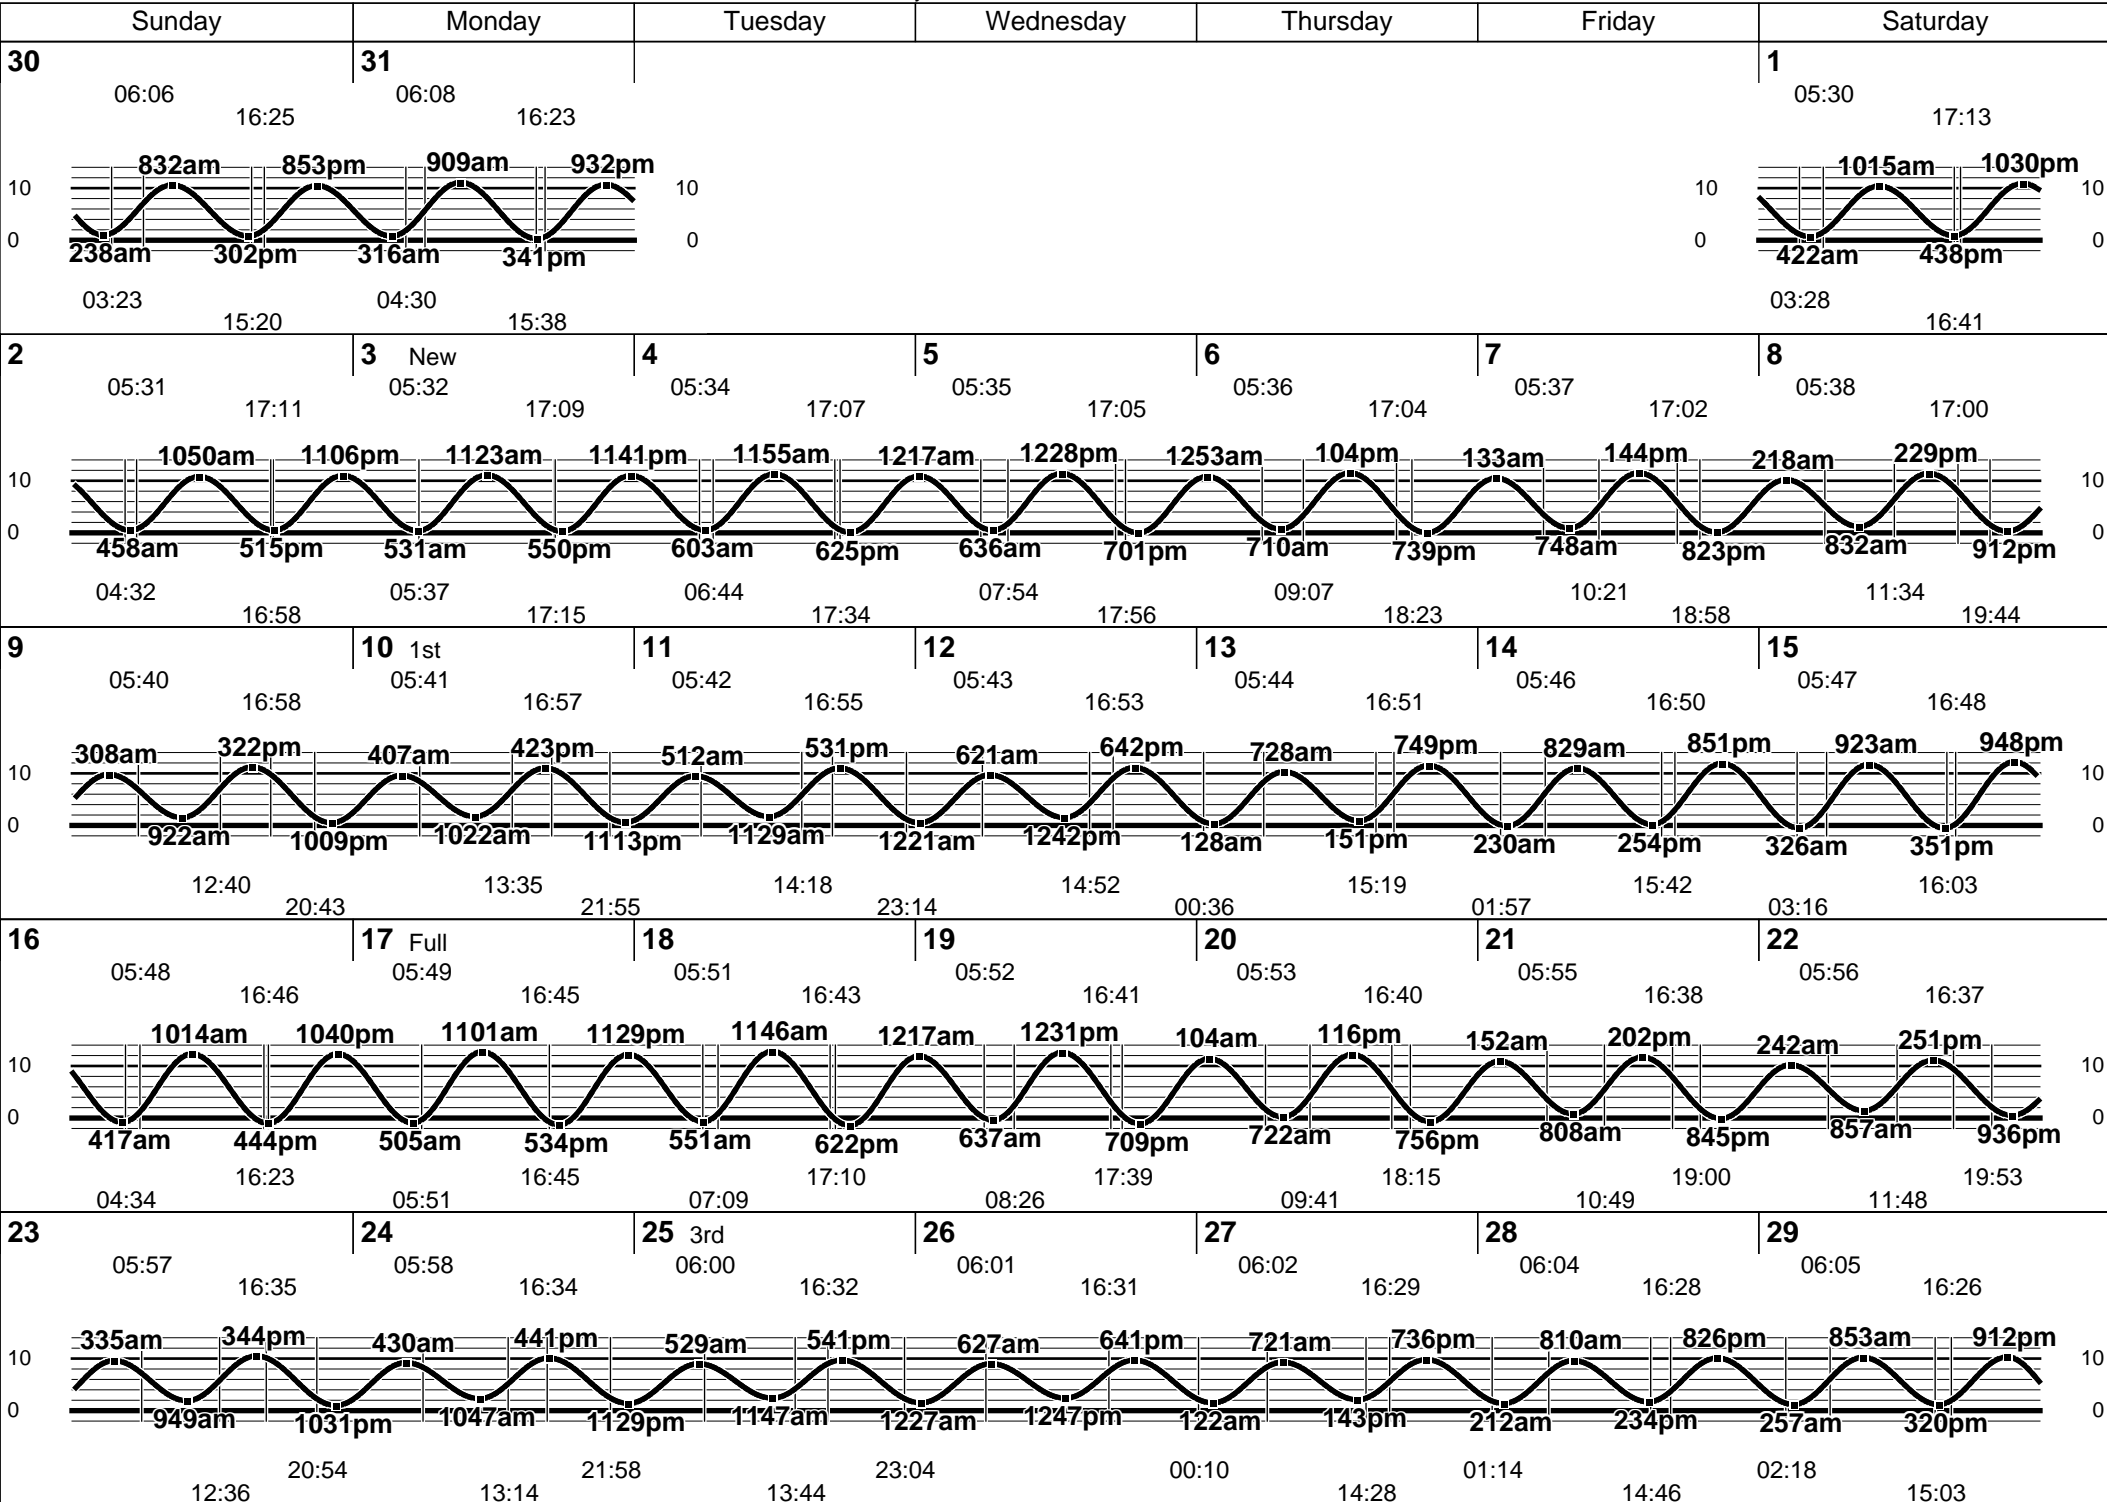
| Sunday | Monday | Tuesday | Wednesday | Thursday | Friday | Saturday |
|---|---|---|---|---|---|---|

30
06:06
16:25
31
06:08
16:23
1
05:30
17:13

832am 853pm 909am 932pm
10 10
0 0
238am 302pm 316am 341pm
03:23
15:20
04:30
15:38

10 1015am 1030pm 10
0 0
422am 438pm
03:28
16:41

2
05:31
17:11
3 New
05:32
17:09
4
05:34
17:07
5
05:35
17:05
6
05:36
17:04
7
05:37
17:02
8
05:38
17:00

1050am 1106pm 1123am 1141pm 1155am 1217am 1228pm 1253am 104pm 133am 144pm 218am 229pm
10 10
0 0
458am 515pm 531am 550pm 603am 625pm 636am 701pm 710am 739pm 748am 823pm 832am 912pm
04:32
16:58
05:37
17:15
06:44
17:34
07:54
17:56
09:07
18:23
10:21
18:58
11:34
19:44

9
05:40
16:58
10 1st
05:41
16:57
11
05:42
16:55
12
05:43
16:53
13
05:44
16:51
14
05:46
16:50
15
05:47
16:48

308am 322pm 407am 423pm 512am 531pm 621am 642pm 728am 749pm 829am 851pm 923am 948pm
10 10
0 0
922am 1009pm 1022am 1113pm 1129am 1221am 1242pm 128am 151pm 230am 254pm 326am 351pm
12:40
20:43
13:35
21:55
14:18
23:14
14:52
00:36
15:19
01:57
15:42
03:16
16:03

16
05:48
16:46
17 Full
05:49
16:45
18
05:51
16:43
19
05:52
16:41
20
05:53
16:40
21
05:55
16:38
22
05:56
16:37

1014am 1040pm 1101am 1129pm 1146am 1217am 1231pm 104am 116pm 152am 202pm 242am 251pm
10 10
0 0
417am 444pm 505am 534pm 551am 622pm 637am 709pm 722am 756pm 808am 845pm 857am 936pm
16:23
04:34
05:51
16:45
07:09
17:10
08:26
17:39
09:41
18:15
10:49
19:00
11:48
19:53

23
05:57
16:35
24
05:58
16:34
25 3rd
06:00
16:32
26
06:01
16:31
27
06:02
16:29
28
06:04
16:28
29
06:05
16:26

335am 344pm 430am 441pm 529am 541pm 627am 641pm 721am 736pm 810am 826pm 853am 912pm
10 10
0 0
949am 1031pm 1047am 1129pm 1147am 1227am 1247pm 122am 143pm 212am 234pm 257am 320pm
20:54
12:36
13:14
21:58
13:44
23:04
00:10
14:28
01:14
14:46
02:18
15:03